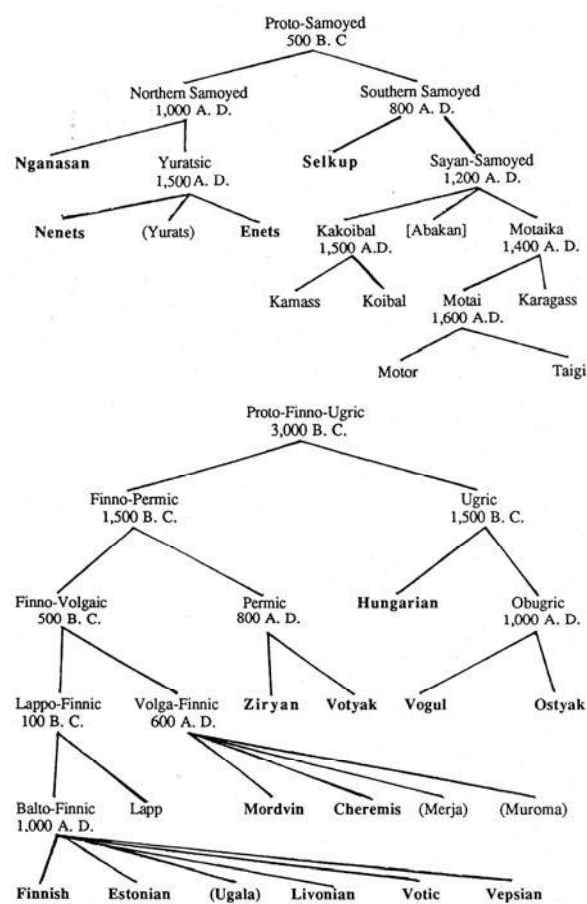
Proto-Samoyed
500 B. C

Northern Samoyed
1,000 A. D.

Southern Samoyed
800 A. D.

Nganasan

Yuratsic
1,500 A. D.

Selkup

Sayan-Samoyed
1,200 A. D.

Nenets

(Yurats)

Enets

Kakoibal
1,500 A.D.

[Abakan]

Motaika
1,400 A. D.

Kamass

Koibal

Motai
1,600 A.D.

Karagass

Motor

Taigi

Proto-Finno-Ugric
3,000 B. C.

Finno-Permic
1,500 B. C.

Ugric
1,500 B. C.

Finno-Volgaic
500 B. C.

Permic
800 A. D.

Hungarian

Obugric
1,000 A. D.

Lappo-Finnic
100 B. C.

Volga-Finnic
600 A. D.

Ziryan

Votyak

Vogul

Ostyak

Balto-Finnic
1,000 A. D.

Lapp

Mordvin

Cheremis

(Merja)

(Muroma)

Finnish

Estonian

(Ugala)

Livonian

Votic

Vepsian